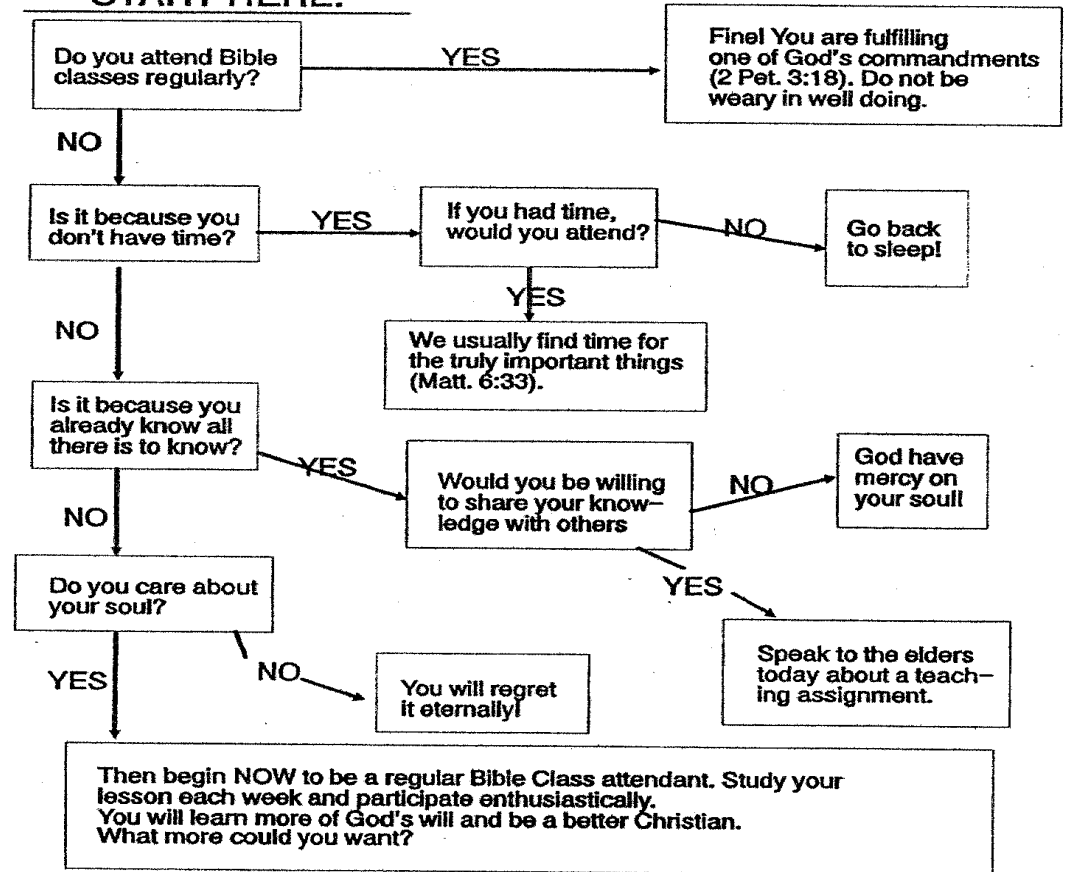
START HERE:

Do you attend Bible classes regularly?

YES

Finel You are fulfilling one of God's commandments (2 Pet. 3:18). Do not be weary in well doing.

NO

Is it because you don't have time?

YES

If you had time, would you attend?

NO

Go back to sleep!

YES

We usually find time for the truly important things (Matt. 6:33).

NO

Is it because you already know all there is to know?

YES

Would you be willing to share your knowledge with others

NO

God have mercy on your soul!

YES

Speak to the elders today about a teaching assignment.

NO

Do you care about your soul?

NO

You will regret it eternally!

YES

Then begin NOW to be a regular Bible Class attendant. Study your lesson each week and participate enthusiastically.
You will learn more of God's will and be a better Christian.
What more could you want?